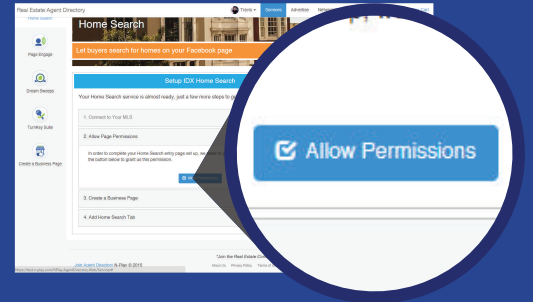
Real Estate Agent Directory
Home Search
Page Engage
Dream Sweeps
Turnkey Suite
Create a Business Page
Home Search
Let buyers search for homes on your Facebook page
Yolanda
Services
Advertise
Setup IDX Home Search
Your Home Search service is almost ready, just a few more steps to g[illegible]
1. Connect to Your MLS
2. Allow Page Permissions
In order to complete your Home Search entry page set up, we need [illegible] the button below to grant us this permission.
3. Create a Business Page
4. Add Home Search Tab
Allow Permissions
Join the Real Estate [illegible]
Join Agent Directory
N-Play © 2015
About Us
Privacy Policy
Terms of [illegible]
https://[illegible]